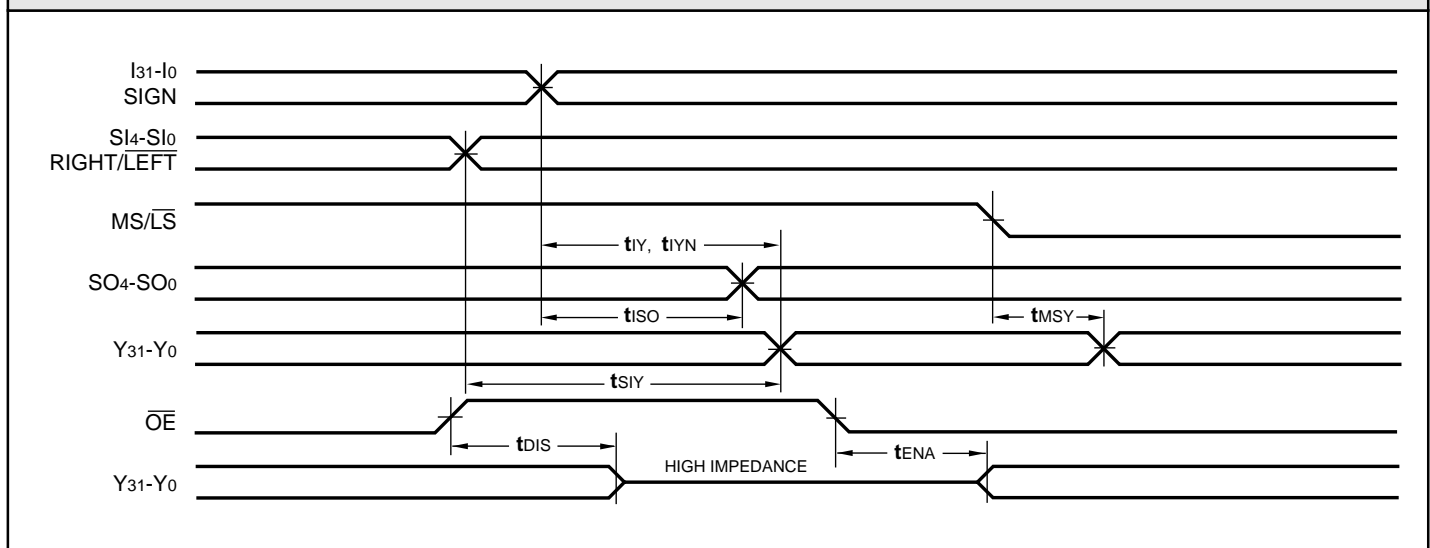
$I_{31}$-$I_0$
SIGN

$SI_4$-$SI_0$
RIGHT/$\overline{LEFT}$

MS/$\overline{LS}$

$t_{IY}$, $t_{IYN}$

$SO_4$-$SO_0$

$t_{ISO}$

$t_{MSY}$

$Y_{31}$-$Y_0$

$t_{SIY}$

$\overline{OE}$

$t_{DIS}$

$t_{ENA}$

HIGH IMPEDANCE

$Y_{31}$-$Y_0$